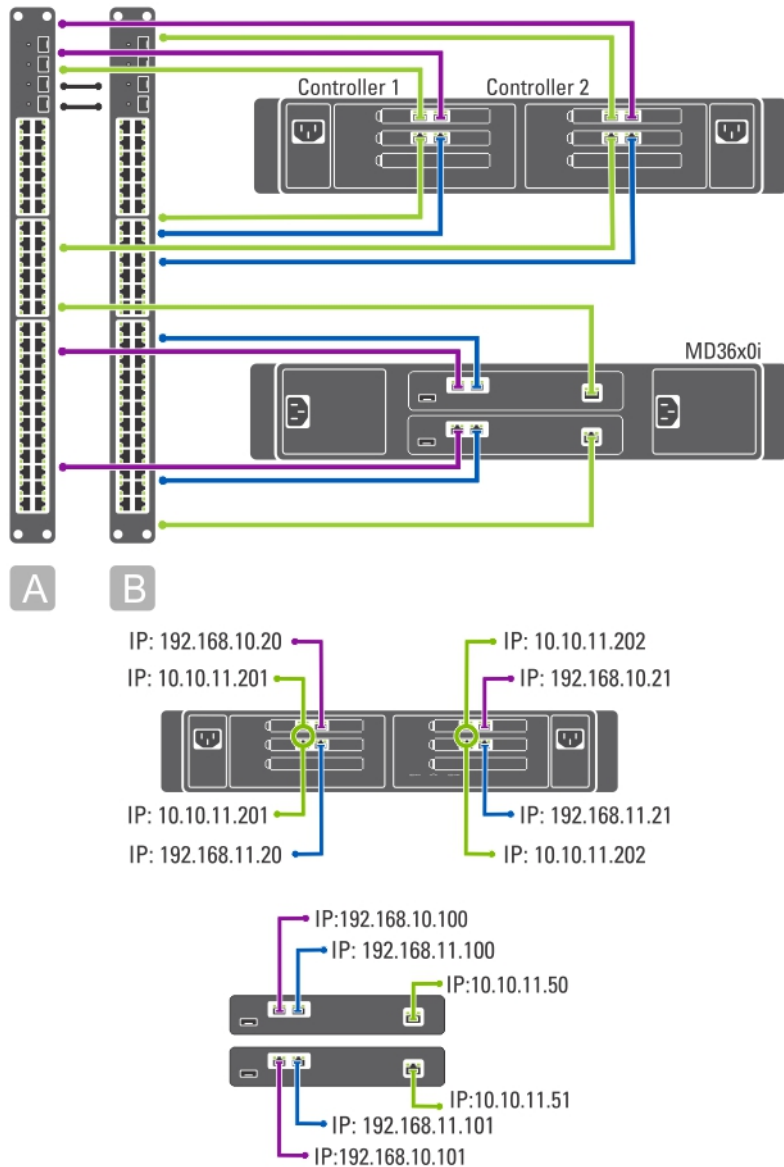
Controller 1
Controller 2
MD36x0i
A
B
IP: 192.168.10.20
IP: 10.10.11.201
IP: 10.10.11.202
IP: 192.168.10.21
IP: 10.10.11.201
IP: 192.168.11.20
IP: 192.168.11.21
IP: 10.10.11.202
IP:192.168.10.100
IP: 192.168.11.100
IP:10.10.11.50
IP:10.10.11.51
IP: 192.168.11.101
IP:192.168.10.101